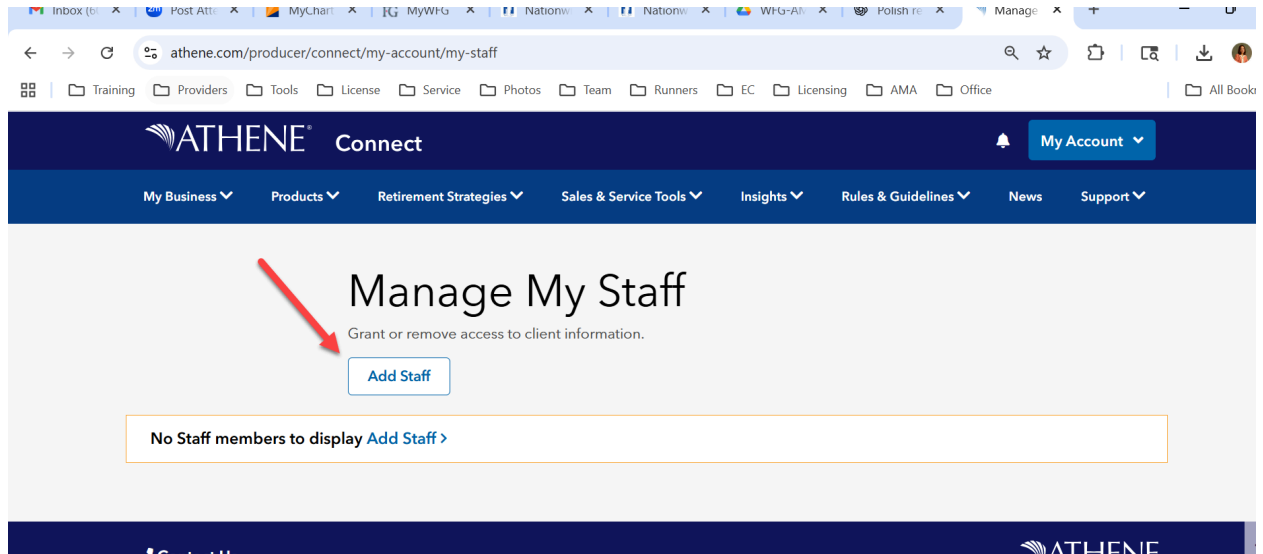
Inbox (6 × Post Att × MyChart × MyWFG × Nationw × Nationw × WFG-AN × Polish re × Manage × +

athene.com/producer/connect/my-account/my-staff

Training Providers Tools License Service Photos Team Runners EC Licensing AMA Office All Book

ATHENE® Connect

My Account

My Business Products Retirement Strategies Sales & Service Tools Insights Rules & Guidelines News Support

Manage My Staff

Grant or remove access to client information.

Add Staff

No Staff members to display Add Staff >

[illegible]

ATHENE